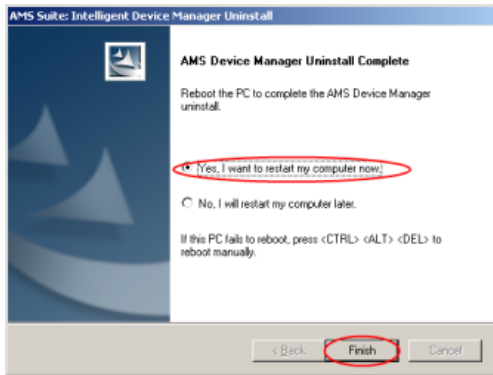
AMS Suite: Intelligent Device Manager Uninstall

AMS Device Manager Uninstall Complete

Reboot the PC to complete the AMS Device Manager uninstall.

Yes, I want to restart my computer now.

No, I will restart my computer later.

If this PC fails to reboot, press <CTRL> <ALT> <DEL> to reboot manually.

< Back

Finish

Cancel